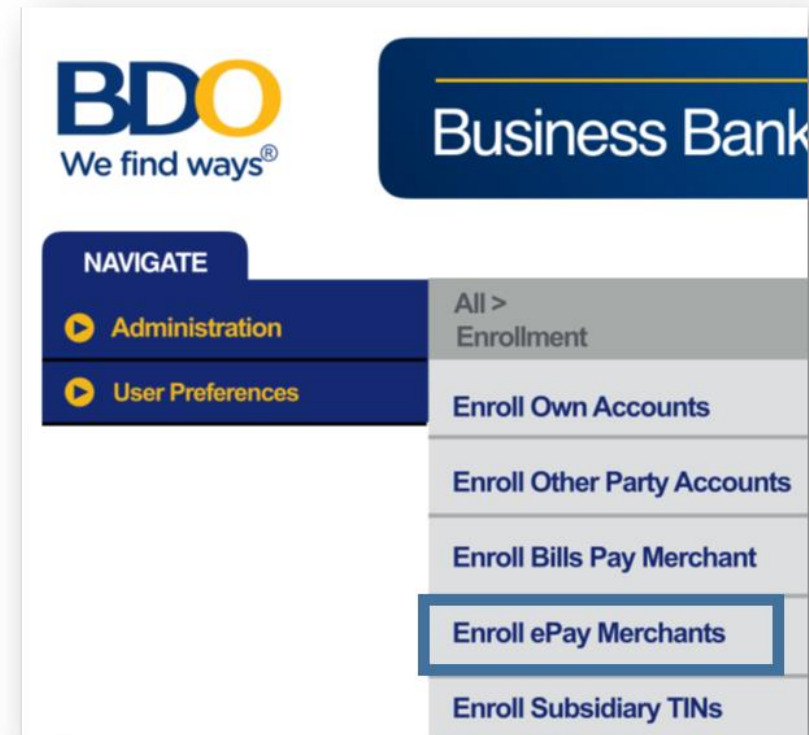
BDO
We find ways®

Business Bank

NAVIGATE

Administration

User Preferences

All >
Enrollment

Enroll Own Accounts

Enroll Other Party Accounts

Enroll Bills Pay Merchant

Enroll ePay Merchants

Enroll Subsidiary TINs